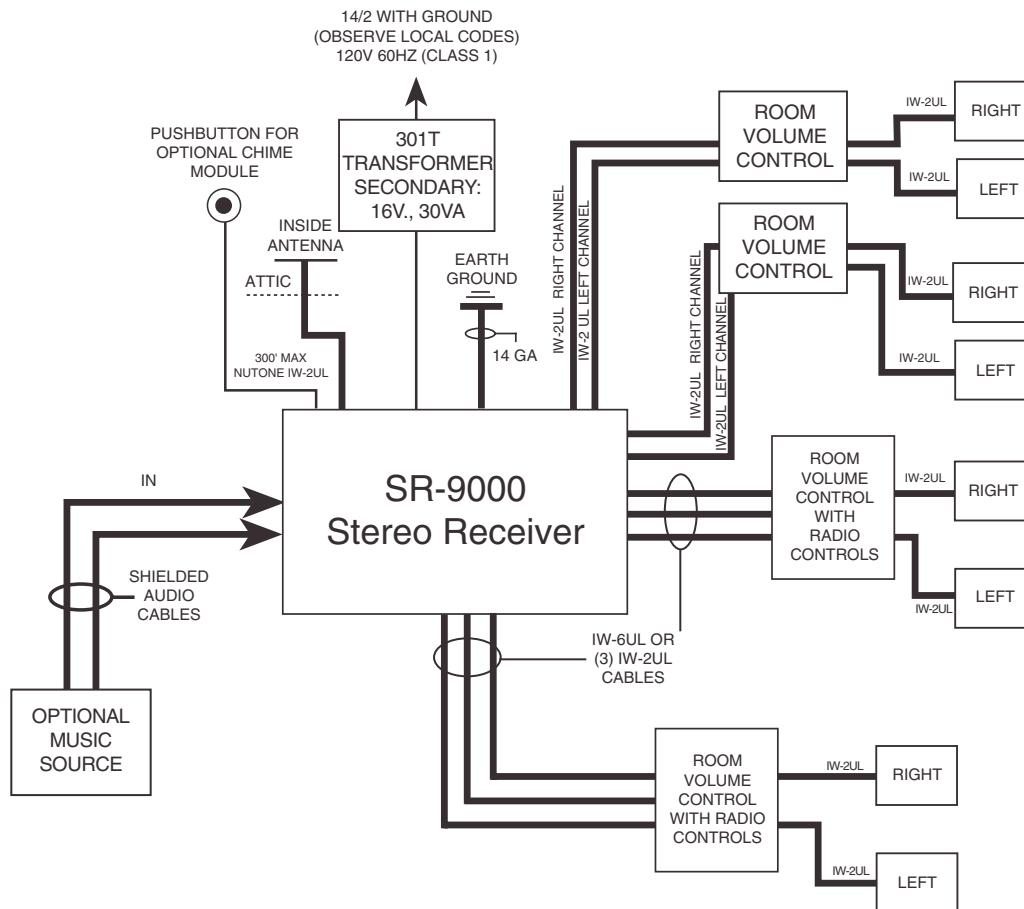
14/2 WITH GROUND
(OBSERVE LOCAL CODES)
120V 60HZ (CLASS 1)

PUSHBUTTON FOR
OPTIONAL CHIME
MODULE

301T
TRANSFORMER
SECONDARY:
16V., 30VA

INSIDE
ANTENNA

ATTIC

EARTH
GROUND

14 GA

300' MAX
NUTONE IW-2UL

IW-2UL RIGHT CHANNEL
IW-2 UL LEFT CHANNEL

ROOM
VOLUME
CONTROL

IW-2UL
RIGHT

IW-2UL
LEFT

IW-2UL RIGHT CHANNEL
IW-2UL LEFT CHANNEL

ROOM
VOLUME
CONTROL

IW-2UL
RIGHT

IW-2UL
LEFT

IN

SR-9000
Stereo Receiver

SHIELDED
AUDIO
CABLES

ROOM
VOLUME
CONTROL
WITH
RADIO
CONTROLS

IW-2UL
RIGHT

IW-2UL
LEFT

IW-6UL OR
(3) IW-2UL
CABLES

OPTIONAL
MUSIC
SOURCE

ROOM
VOLUME
CONTROL
WITH RADIO
CONTROLS

IW-2UL
RIGHT

IW-2UL
LEFT